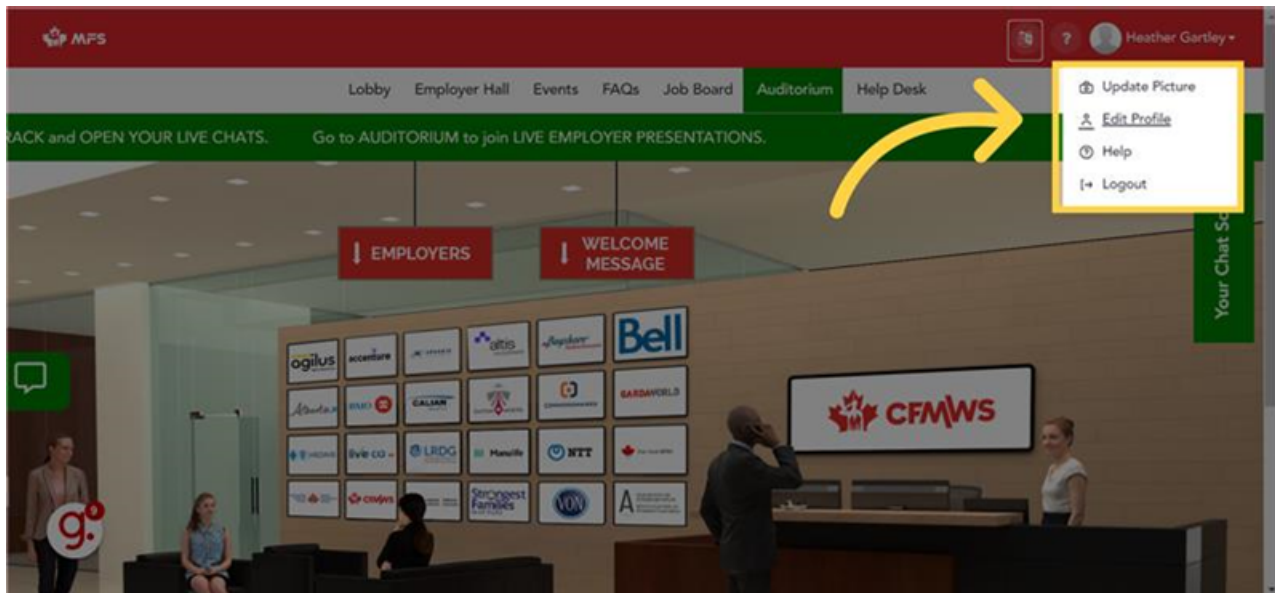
MFS

?

Heather Gartley

Lobby Employer Hall Events FAQs Job Board Auditorium Help Desk

Update Picture
Edit Profile
Help
Logout

RACK and OPEN YOUR LIVE CHATS. Go to AUDITORIUM to join LIVE EMPLOYER PRESENTATIONS.

EMPLOYERS

WELCOME MESSAGE

Your Chat Sc

ogilus accenture altis Bell
BMO CALIAN GARDAWORLD
LRDG Manulife NTT
CFMWS Strongest Families VON A

CFMWS

g